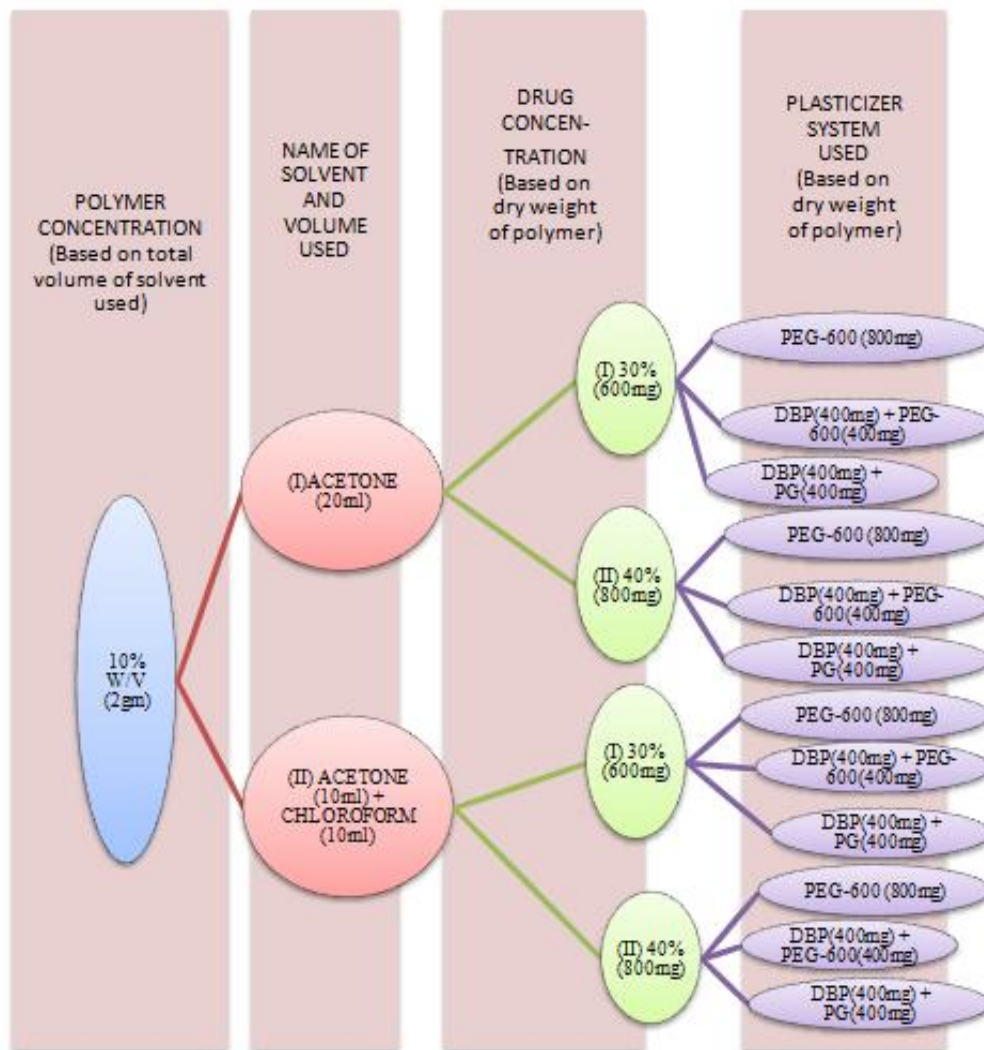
POLYMER CONCENTRATION (Based on total volume of solvent used)

NAME OF SOLVENT AND VOLUME USED

DRUG CONCENTRATION (Based on dry weight of polymer)

PLASTICIZER SYSTEM USED (Based on dry weight of polymer)

10% W/V (2gm)

(I)ACETONE (20ml)

(II) ACETONE (10ml) + CHLOROFORM (10ml)

(I) 30% (600mg)

PEG-600 (800mg)

DBP(400mg) + PEG-600(400mg)

DBP(400mg) + PG(400mg)

(II) 40% (800mg)

PEG-600 (800mg)

DBP(400mg) + PEG-600(400mg)

DBP(400mg) + PG(400mg)

(I) 30% (600mg)

PEG-600 (800mg)

DBP(400mg) + PEG-600(400mg)

DBP(400mg) + PG(400mg)

(II) 40% (800mg)

PEG-600 (800mg)

DBP(400mg) + PEG-600(400mg)

DBP(400mg) + PG(400mg)